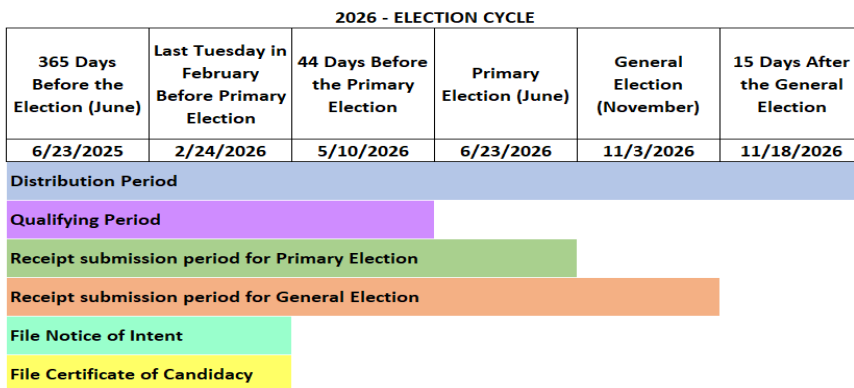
2026 - ELECTION CYCLE

| 365 Days Before the Election (June) | Last Tuesday in February Before Primary Election | 44 Days Before the Primary Election | Primary Election (June) | General Election (November) | 15 Days After the General Election |
|---|---|---|---|---|---|
| 6/23/2025 | 2/24/2026 | 5/10/2026 | 6/23/2026 | 11/3/2026 | 11/18/2026 |

Distribution Period

Qualifying Period

Receipt submission period for Primary Election

Receipt submission period for General Election

File Notice of Intent

File Certificate of Candidacy